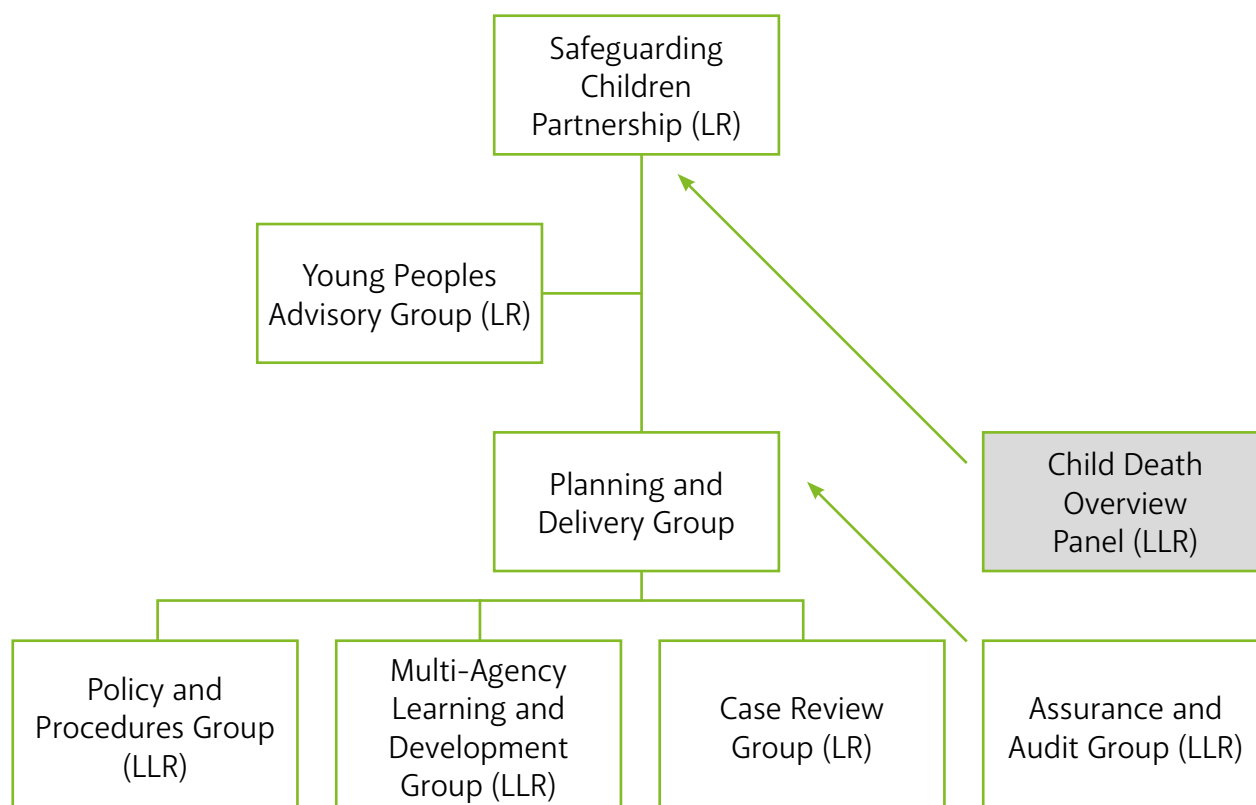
Safeguarding Children Partnership (LR)

Young Peoples Advisory Group (LR)

Planning and Delivery Group

Child Death Overview Panel (LLR)

Policy and Procedures Group (LLR)

Multi-Agency Learning and Development Group (LLR)

Case Review Group (LR)

Assurance and Audit Group (LLR)